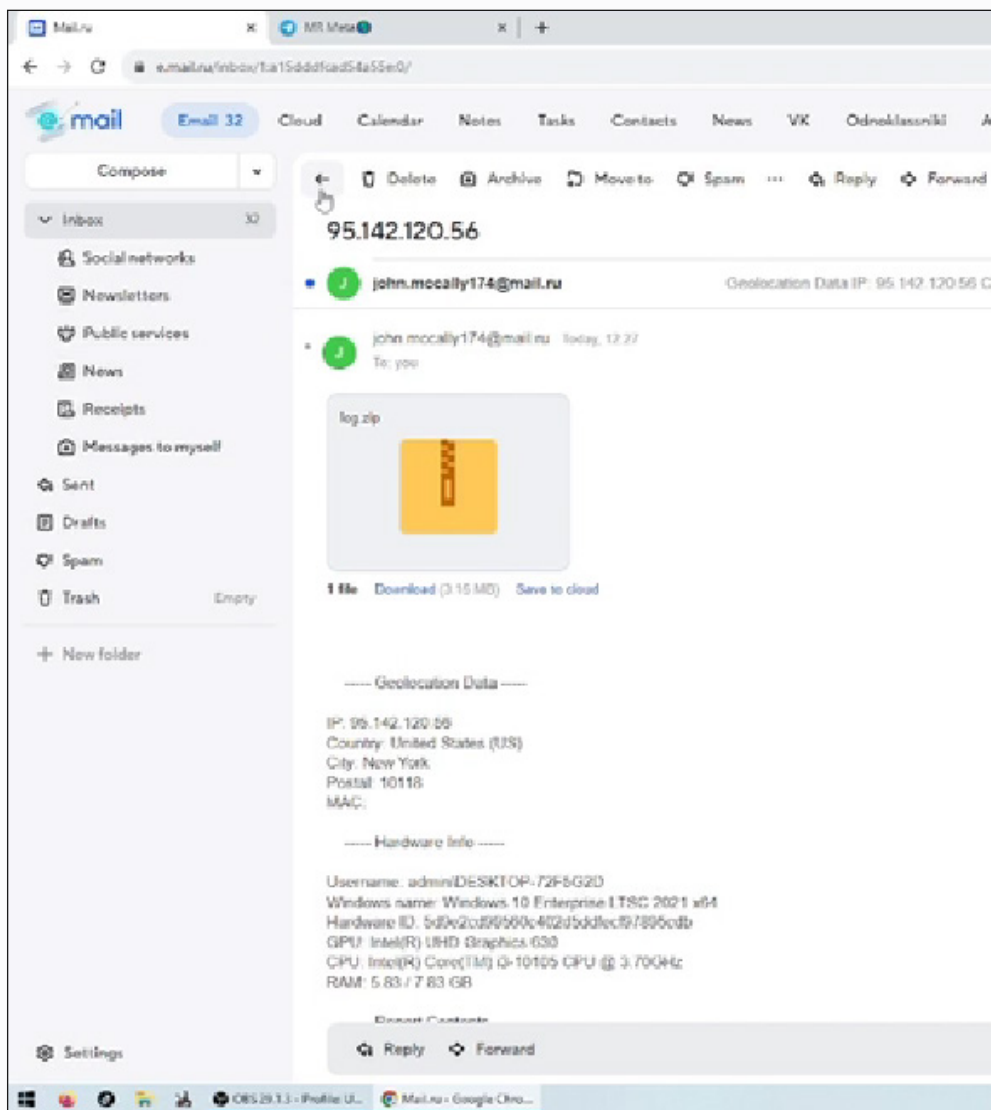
Mail.ru × MR Meta × +

e.mail.ru/inbox/1a15dddfcad54a55e0/

mail Email 32 Cloud Calendar Notes Tasks Contacts News VK Odnoklassniki

Compose

Inbox 30
Social networks
Newsletters
Public services
News
Receipts
Messages to myself
Sent
Drafts
Spam
Trash Empty

+ New folder

Settings

Delete Archive Move to Spam ··· Reply Forward

95.142.120.56

john.mccally174@mail.ru Geolocation Data IP: 95.142.120.56 C

john.mccally174@mail.ru Today, 12:27
To: you

log.zip

1 file Download (3.15 MB) Save to cloud

----- Geolocation Data -----

IP: 95.142.120.56
Country: United States (US)
City: New York
Postal: 10118
MAC:

----- Hardware Info -----

Username: admin\DESKTOP-72F5G2D
Windows name: Windows 10 Enterprise LTSC 2021 x64
Hardware ID: 5d0e2cd99560c402d5ddfecf97895cdb
GPU: Intel(R) UHD Graphics 630
CPU: Intel(R) Core(TM) i3-10105 CPU @ 3.70GHz
RAM: 5.83 / 7.83 GB

Report Contents

Reply Forward

OBS 29.1.3 - Profile: U... Mail.ru - Google Chro...